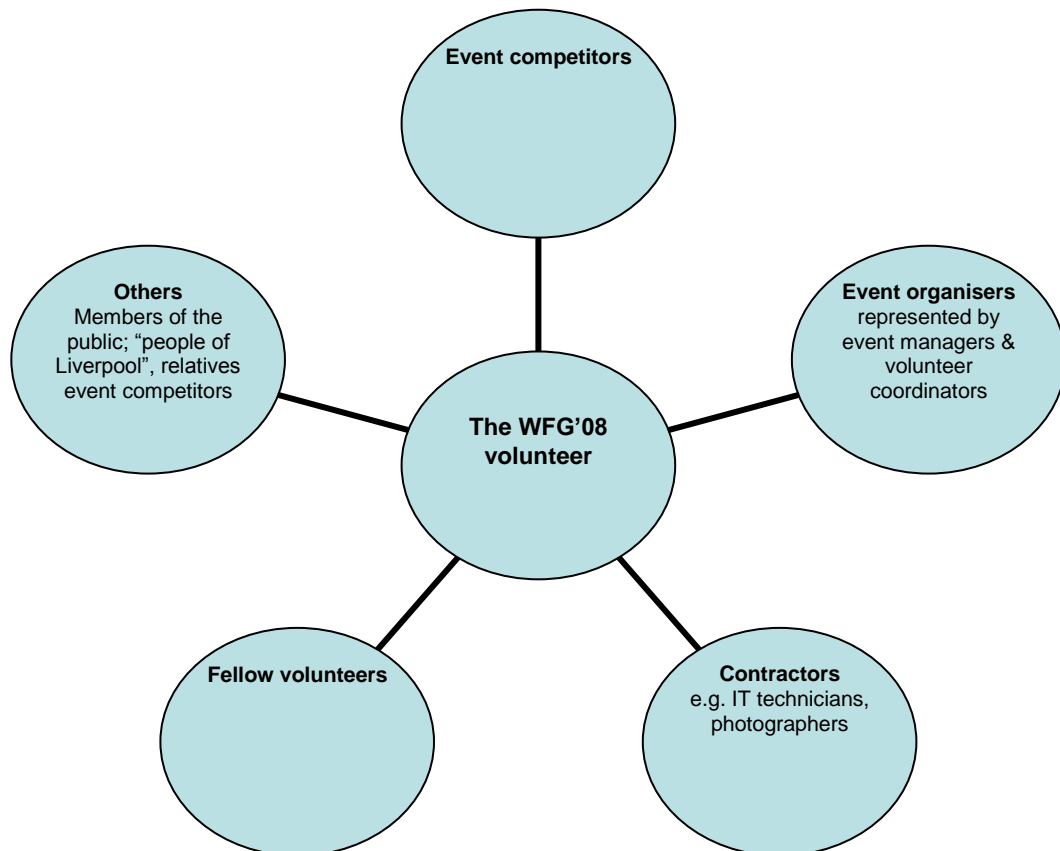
Event competitors

Others
Members of the public; “people of Liverpool”, relatives event competitors

Event organisers
represented by event managers & volunteer coordinators

The WFG’08 volunteer

Fellow volunteers

Contractors
e.g. IT technicians, photographers